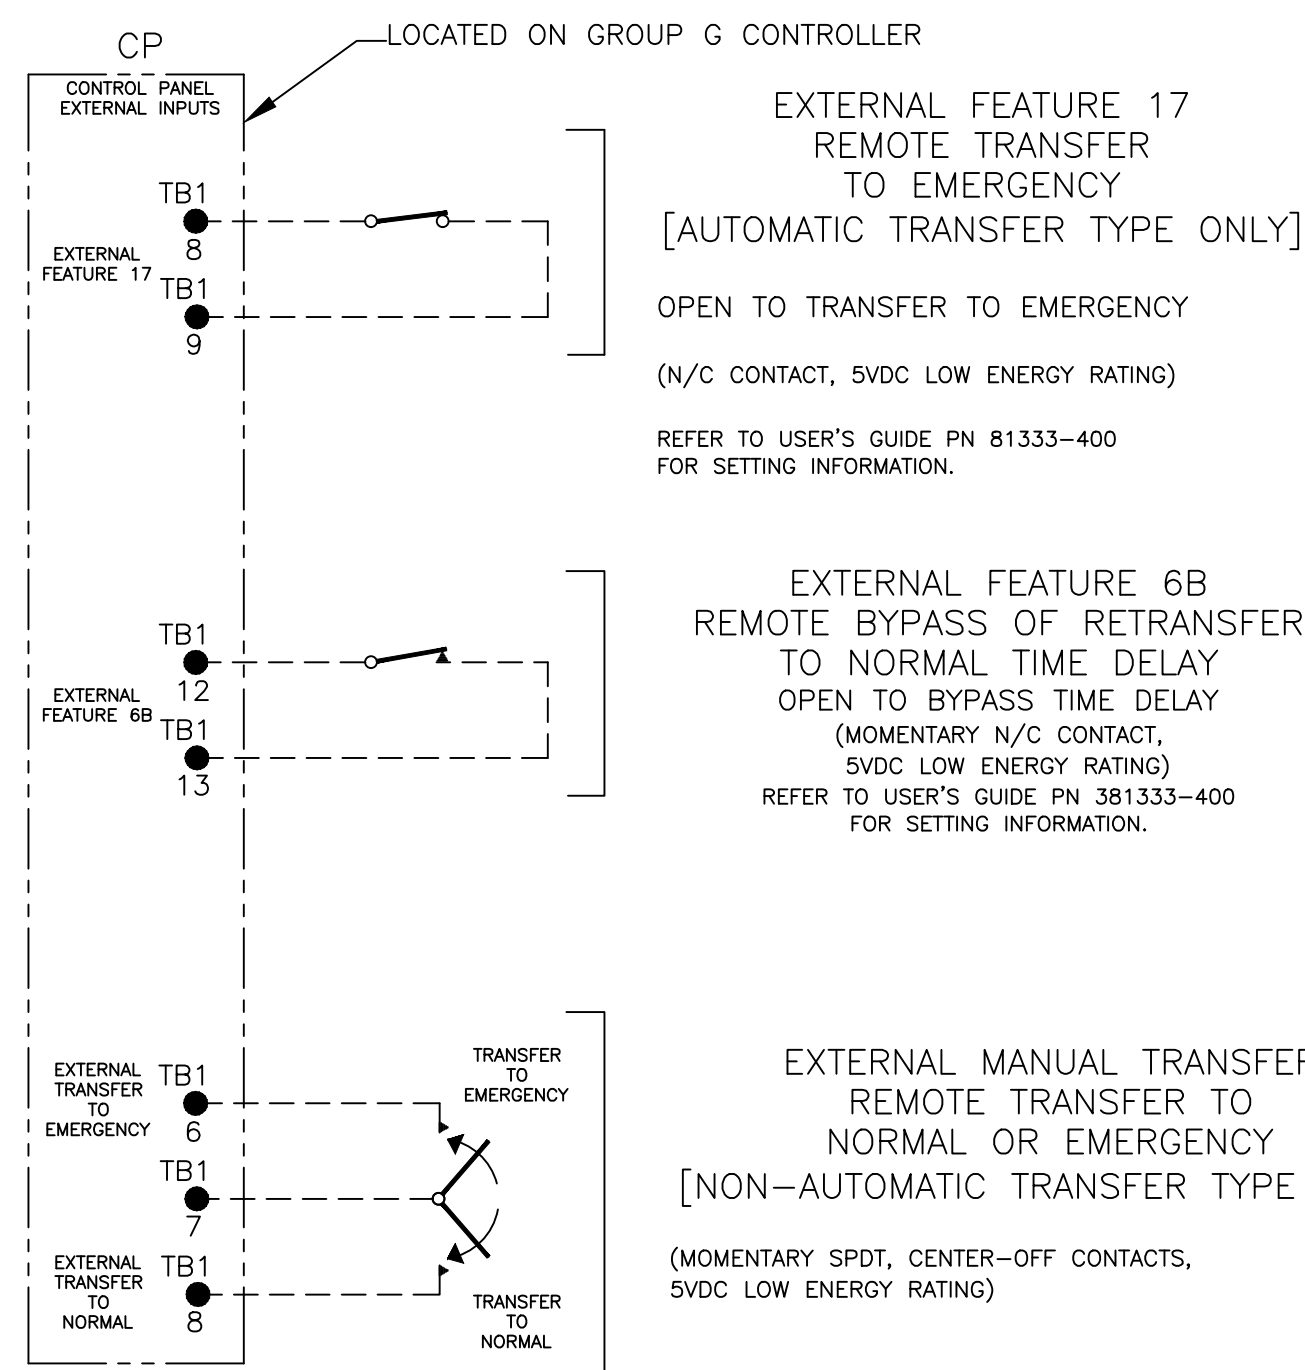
CP

LOCATED ON GROUP G CONTROLLER

CONTROL PANEL EXTERNAL INPUTS

TB1
8
EXTERNAL FEATURE 17
TB1
9

EXTERNAL FEATURE 17
REMOTE TRANSFER
TO EMERGENCY
[AUTOMATIC TRANSFER TYPE ONLY]

OPEN TO TRANSFER TO EMERGENCY

(N/C CONTACT, 5VDC LOW ENERGY RATING)

REFER TO USER'S GUIDE PN 81333–400
FOR SETTING INFORMATION.

TB1
12
EXTERNAL FEATURE 6B
TB1
13

EXTERNAL FEATURE 6B
REMOTE BYPASS OF RETRANSFER
TO NORMAL TIME DELAY
OPEN TO BYPASS TIME DELAY
(MOMENTARY N/C CONTACT,
5VDC LOW ENERGY RATING)
REFER TO USER'S GUIDE PN 381333–400
FOR SETTING INFORMATION.

EXTERNAL TRANSFER TO EMERGENCY
TB1
6
TB1
7
EXTERNAL TRANSFER TO NORMAL
TB1
8

TRANSFER TO EMERGENCY

TRANSFER TO NORMAL

EXTERNAL MANUAL TRANSFER
REMOTE TRANSFER TO
NORMAL OR EMERGENCY
[NON–AUTOMATIC TRANSFER TYPE

(MOMENTARY SPDT, CENTER–OFF CONTACTS,
5VDC LOW ENERGY RATING)